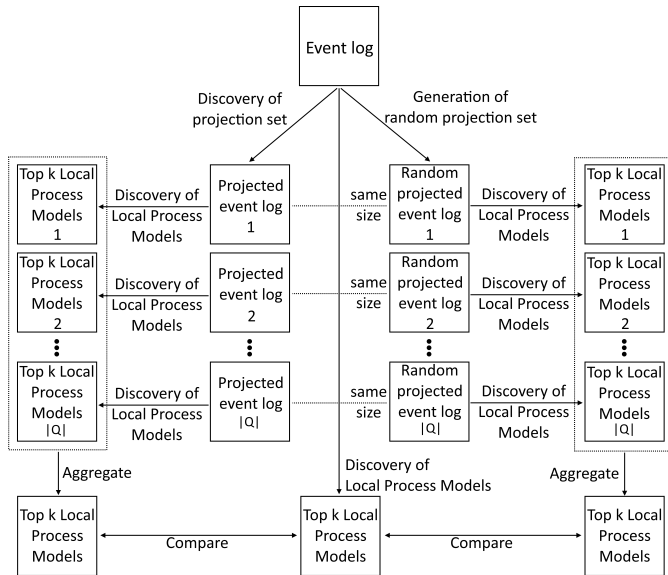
Event log

Discovery of projection set

Generation of random projection set

Top k Local Process Models 1

Discovery of Local Process Models

Projected event log 1

same size

Random projected event log 1

Discovery of Local Process Models

Top k Local Process Models 1

Top k Local Process Models 2

Discovery of Local Process Models

Projected event log 2

same size

Random projected event log 2

Discovery of Local Process Models

Top k Local Process Models 2

Top k Local Process Models |Q|

Discovery of Local Process Models

Projected event log |Q|

same size

Random projected event log |Q|

Discovery of Local Process Models

Top k Local Process Models |Q|

Aggregate

Discovery of Local Process Models

Aggregate

Top k Local Process Models

Compare

Top k Local Process Models

Compare

Top k Local Process Models